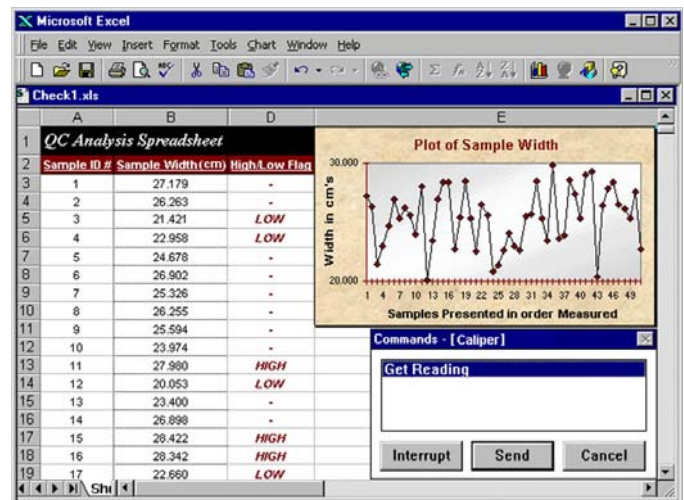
Microsoft Excel

File Edit View Insert Format Tools Chart Window Help

Check1.xls

| | A | B | D |
|---|---|---|---|
| 1 | QC Analysis Spreadsheet | | |
| 2 | Sample ID # | Sample Width(cm) | High/Low Flag |
| 3 | 1 | 27.179 | - |
| 4 | 2 | 26.263 | - |
| 5 | 3 | 21.421 | LOW |
| 6 | 4 | 22.958 | LOW |
| 7 | 5 | 24.678 | - |
| 8 | 6 | 26.902 | - |
| 9 | 7 | 25.326 | - |
| 10 | 8 | 26.255 | - |
| 11 | 9 | 25.594 | - |
| 12 | 10 | 23.974 | - |
| 13 | 11 | 27.980 | HIGH |
| 14 | 12 | 20.053 | LOW |
| 15 | 13 | 23.400 | - |
| 16 | 14 | 26.898 | - |
| 17 | 15 | 28.422 | HIGH |
| 18 | 16 | 28.342 | HIGH |
| 19 | 17 | 22.660 | LOW |

E

Plot of Sample Width

30.000

Width in cm's

20.000

1 4 7 10 13 16 19 22 25 28 31 34 37 40 43 46 49

Samples Presented in order Measured

Commands - [Caliper]

Get Reading

Interrupt Send Cancel

Sh